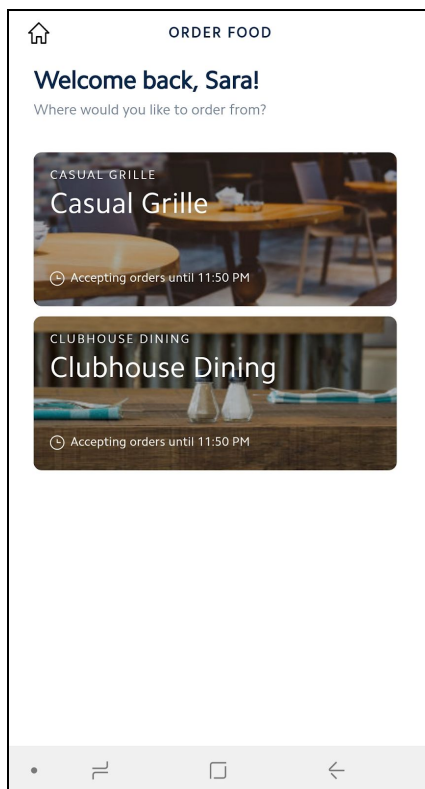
ORDER FOOD

Welcome back, Sara!

Where would you like to order from?

CASUAL GRILLE

Casual Grille

Accepting orders until 11:50 PM

CLUBHOUSE DINING

Clubhouse Dining

Accepting orders until 11:50 PM